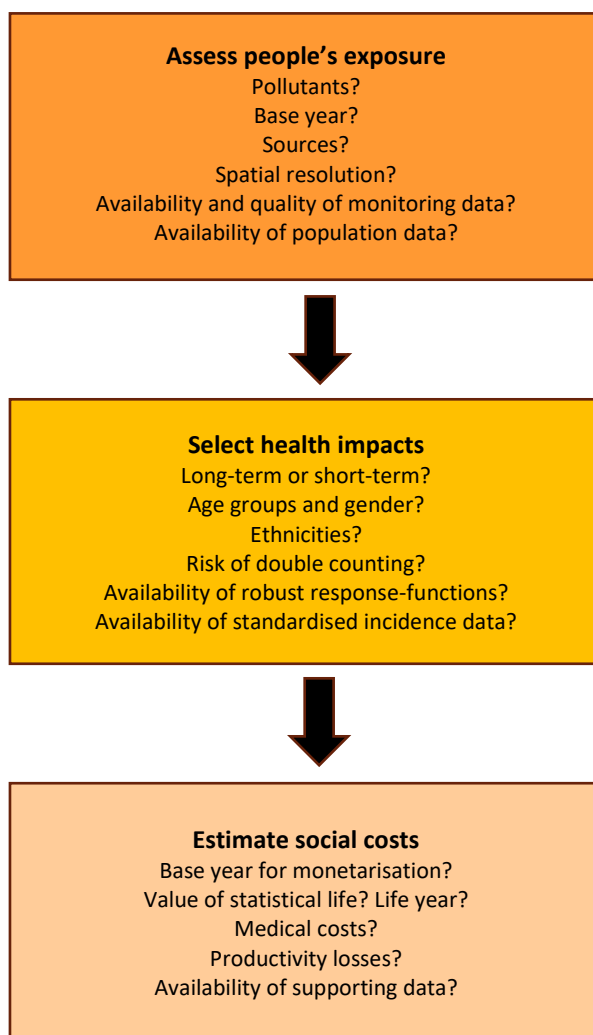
**Assess people's exposure**
Pollutants?
Base year?
Sources?
Spatial resolution?
Availability and quality of monitoring data?
Availability of population data?

**Select health impacts**
Long-term or short-term?
Age groups and gender?
Ethnicities?
Risk of double counting?
Availability of robust response-functions?
Availability of standardised incidence data?

**Estimate social costs**
Base year for monetarisation?
Value of statistical life? Life year?
Medical costs?
Productivity losses?
Availability of supporting data?